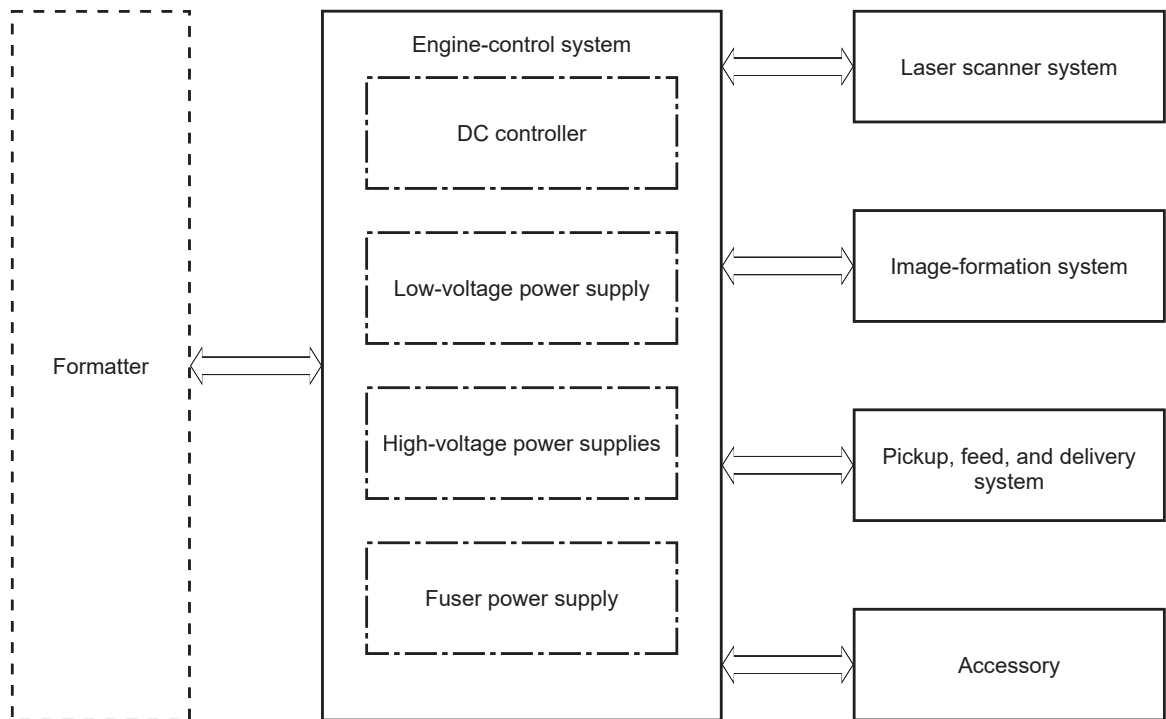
Formatter

Engine-control system

DC controller

Low-voltage power supply

High-voltage power supplies

Fuser power supply

Laser scanner system

Image-formation system

Pickup, feed, and delivery system

Accessory